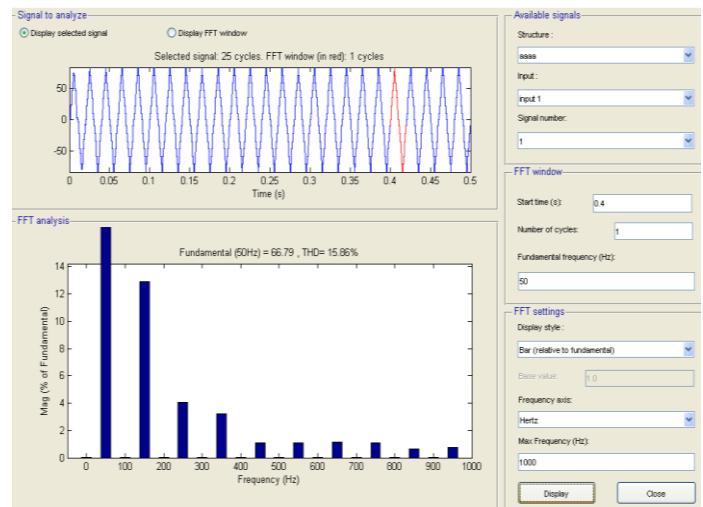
Signal to analyze

Display selected signal

Display FFT window

Selected signal: 25 cycles. FFT window (in red): 1 cycles

50
0
-50

0 0.05 0.1 0.15 0.2 0.25 0.3 0.35 0.4 0.45 0.5

Time (s)

FFT analysis

Fundamental (50Hz) = 66.79 , THD= 15.86%

14
12
10
8
6
4
2
0

Mag (% of Fundamental)

0 100 200 300 400 500 600 700 800 900 1000

Frequency (Hz)

Available signals

Structure :

aaaa

Input :

input 1

Signal number:

1

FFT window

Start time (s):

0.4

Number of cycles:

1

Fundamental frequency (Hz):

50

FFT settings

Display style :

Bar (relative to fundamental)

Base value :

1.0

Frequency axis:

Hertz

Max Frequency (Hz):

1000

Display

Close